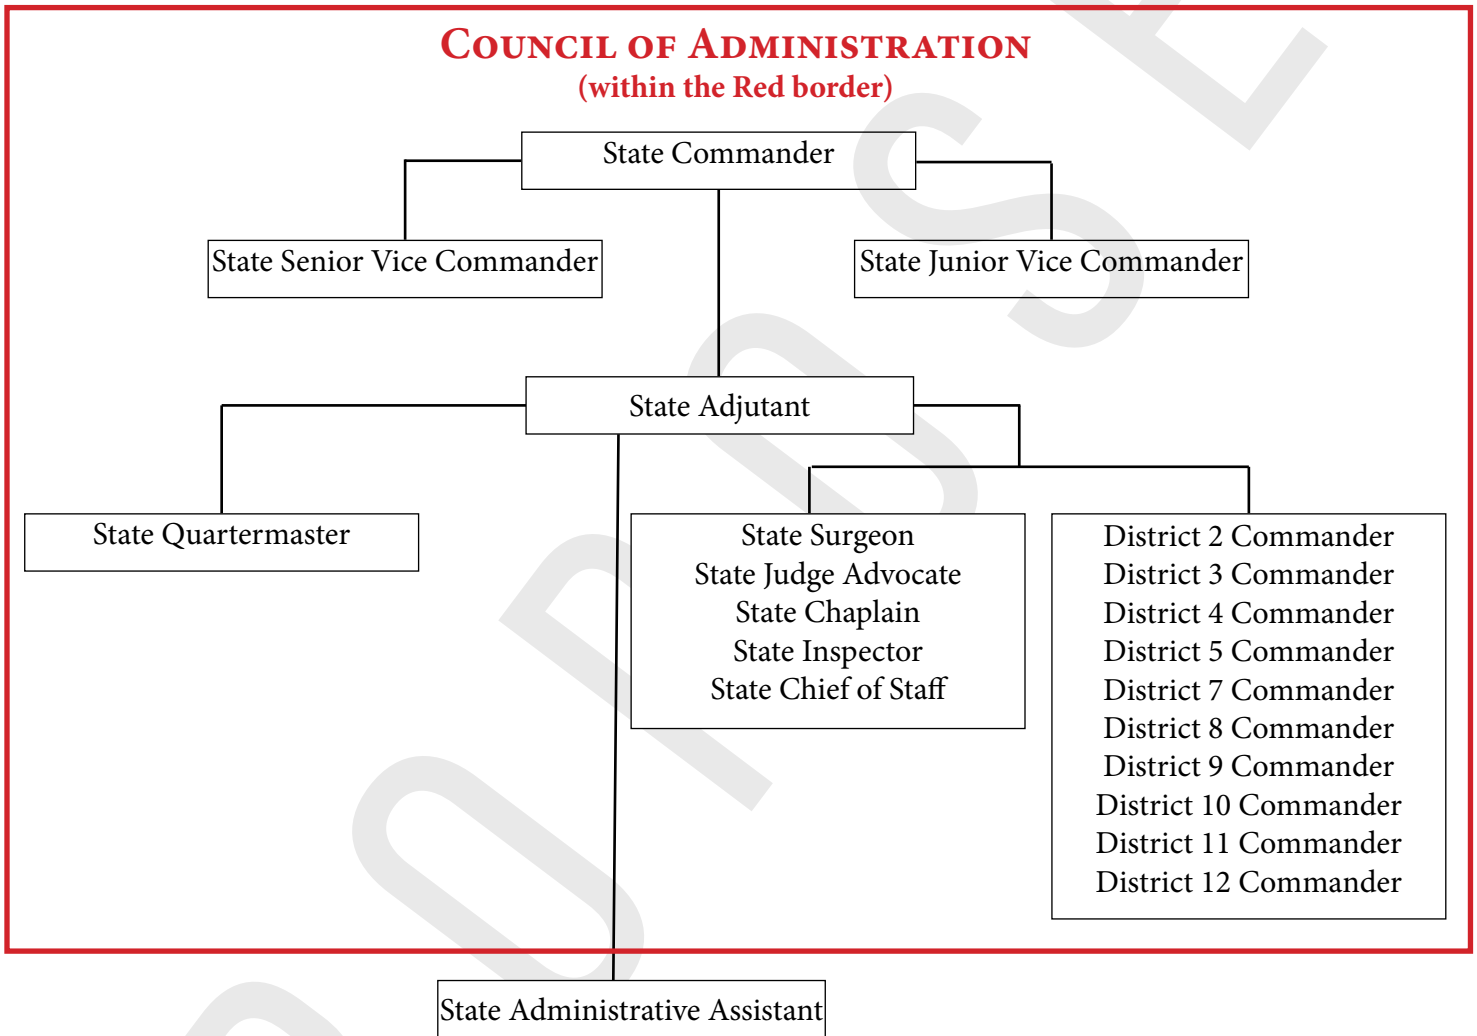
COUNCIL OF ADMINISTRATION
(within the Red border)

State Commander

State Senior Vice Commander

State Junior Vice Commander

State Adjutant

State Quartermaster

State Surgeon
State Judge Advocate
State Chaplain
State Inspector
State Chief of Staff

District 2 Commander
District 3 Commander
District 4 Commander
District 5 Commander
District 7 Commander
District 8 Commander
District 9 Commander
District 10 Commander
District 11 Commander
District 12 Commander

State Administrative Assistant